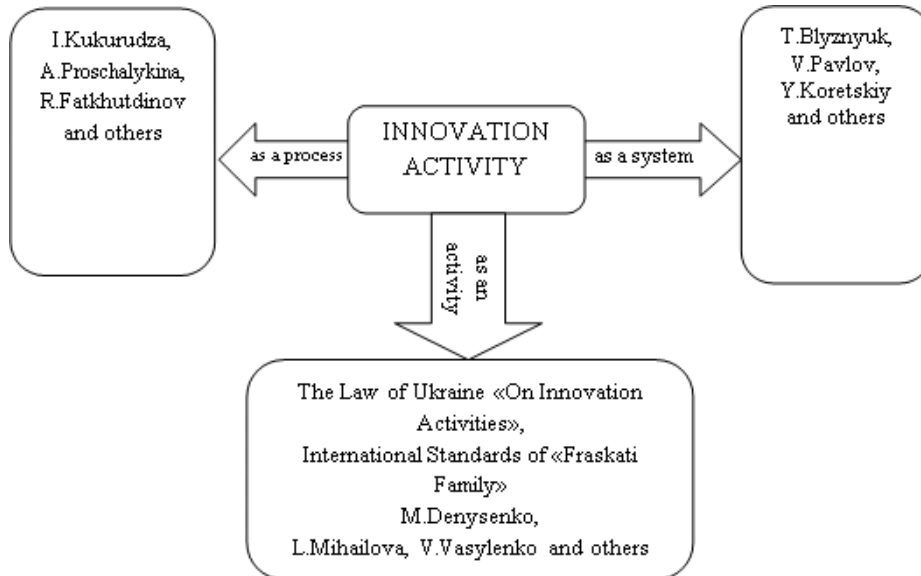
I.Kukurudza, A.Proschalykina, R.Fatkhutdinov and others

as a process

INNOVATION ACTIVITY

as a system

T.Blyznyuk, V.Pavlov, Y.Koretskiy and others

as an activity

The Law of Ukraine «On Innovation Activities», International Standards of «Fraskati Family» M.Denysenko, L.Mihailova, V.Vasylenko and others